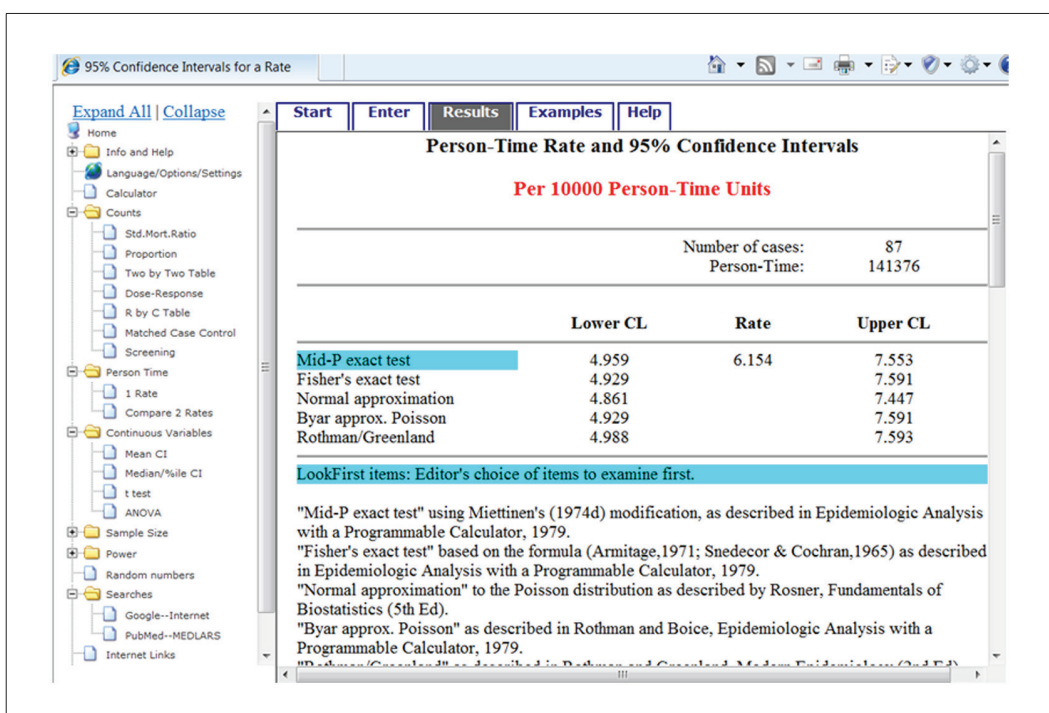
95% Confidence Intervals for a Rate

Expand All | Collapse

Home
Info and Help
Language/Options/Settings
Calculator
Counts
Std.Mort.Ratio
Proportion
Two by Two Table
Dose-Response
R by C Table
Matched Case Control
Screening
Person Time
1 Rate
Compare 2 Rates
Continuous Variables
Mean CI
Median/%ile CI
t test
ANOVA
Sample Size
Power
Random numbers
Searches
Google--Internet
PubMed--MEDLARS
Internet Links

Start | Enter | Results | Examples | Help

Person-Time Rate and 95% Confidence Intervals

Per 10000 Person-Time Units

Number of cases: 87
Person-Time: 141376

| | Lower CL | Rate | Upper CL |
|---|---|---|---|
| Mid-P exact test | 4.959 | 6.154 | 7.553 |
| Fisher's exact test | 4.929 | | 7.591 |
| Normal approximation | 4.861 | | 7.447 |
| Byar approx. Poisson | 4.929 | | 7.591 |
| Rothman/Greenland | 4.988 | | 7.593 |

LookFirst items: Editor's choice of items to examine first.

"Mid-P exact test" using Miettinen's (1974d) modification, as described in Epidemiologic Analysis with a Programmable Calculator, 1979.
"Fisher's exact test" based on the formula (Armitage,1971; Snedecor & Cochran,1965) as described in Epidemiologic Analysis with a Programmable Calculator, 1979.
"Normal approximation" to the Poisson distribution as described by Rosner, Fundamentals of Biostatistics (5th Ed).
"Byar approx. Poisson" as described in Rothman and Boice, Epidemiologic Analysis with a Programmable Calculator, 1979.
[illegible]